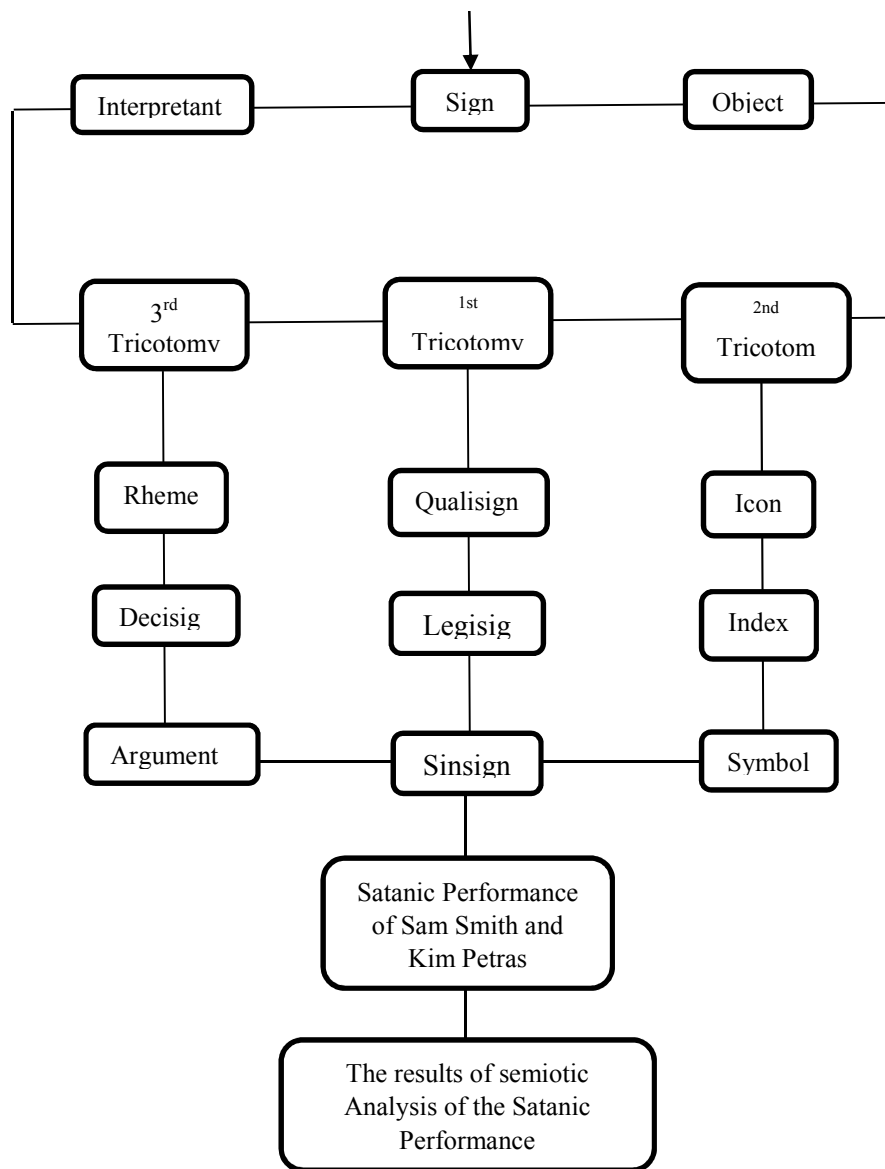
Interpretant

Sign

Object

$3^{rd}$ Tricotomy

1st Tricotomy

2nd Tricotom

Rheme

Qualisign

Icon

Decisig

Legisig

Index

Argument

Sinsign

Symbol

Satanic Performance of Sam Smith and Kim Petras

The results of semiotic Analysis of the Satanic Performance